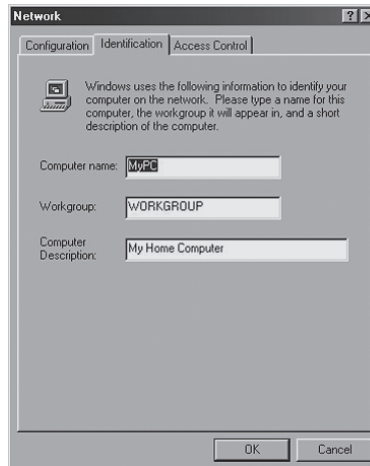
Network ? X

Configuration | Identification | Access Control

Windows uses the following information to identify your computer on the network. Please type a name for this computer, the workgroup it will appear in, and a short description of the computer.

Computer name: MyPC

Workgroup: WORKGROUP

Computer Description: My Home Computer

OK Cancel